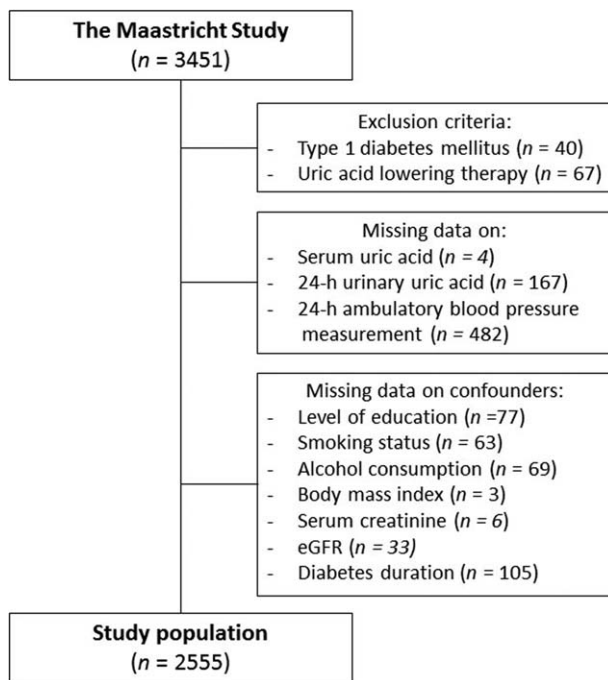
**The Maastricht Study**
($n$ = 3451)

Exclusion criteria:
- Type 1 diabetes mellitus ($n$ = 40)
- Uric acid lowering therapy ($n$ = 67)

Missing data on:
- Serum uric acid ($n$ = 4)
- 24-h urinary uric acid ($n$ = 167)
- 24-h ambulatory blood pressure measurement ($n$ = 482)

Missing data on confounders:
- Level of education ($n$ =77)
- Smoking status ($n$ = 63)
- Alcohol consumption ($n$ = 69)
- Body mass index ($n$ = 3)
- Serum creatinine ($n$ = 6)
- eGFR ($n$ = 33)
- Diabetes duration ($n$ = 105)

**Study population**
($n$ = 2555)